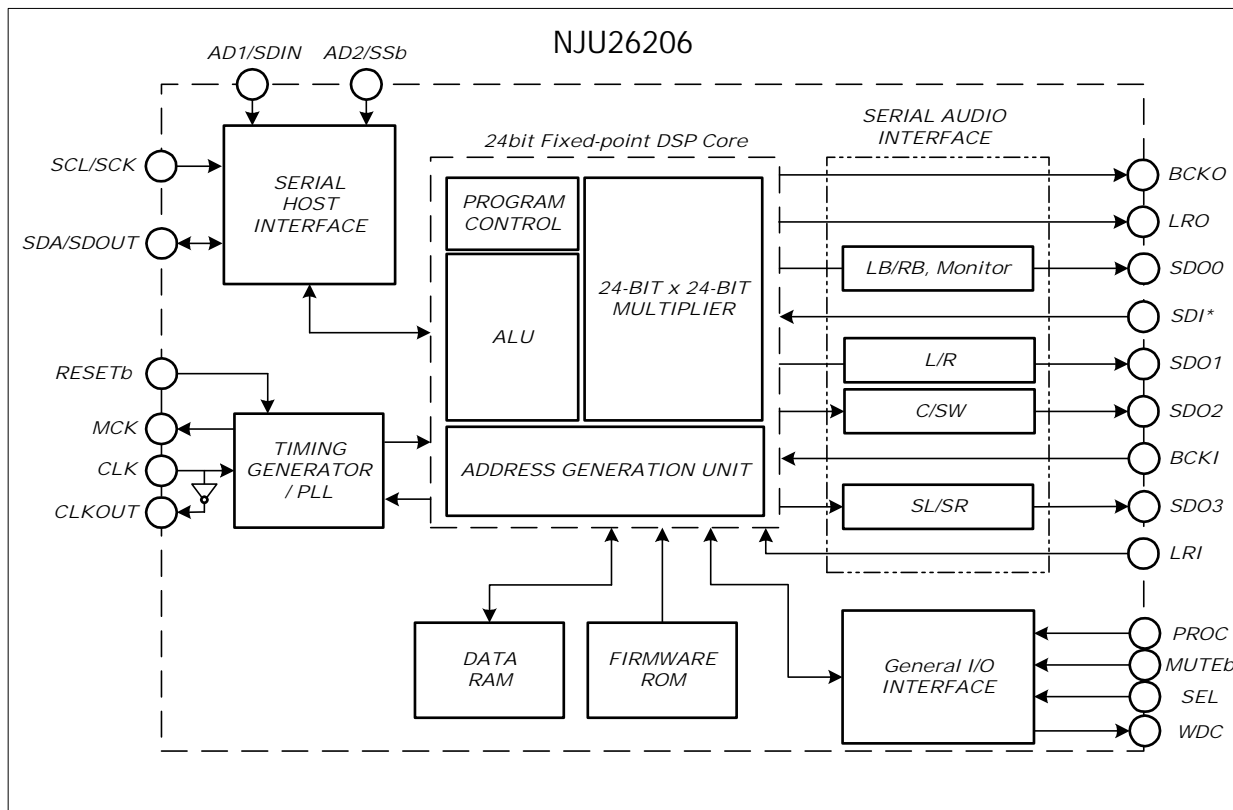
NJU26206

AD1/SDIN
AD2/SSb

SCL/SCK
SDA/SDOUT

SERIAL HOST INTERFACE

24bit Fixed-point DSP Core

PROGRAM CONTROL

24-BIT x 24-BIT MULTIPLIER

ALU

ADDRESS GENERATION UNIT

SERIAL AUDIO INTERFACE

LB/RB, Monitor

L/R

C/SW

SL/SR

BCKO
LRO
SDO0
SDI*
SDO1
SDO2
BCKI
SDO3
LRI

RESETb
MCK
CLK
CLKOUT

TIMING GENERATOR / PLL

DATA RAM

FIRMWARE ROM

General I/O INTERFACE

PROC
MUTEb
SEL
WDC